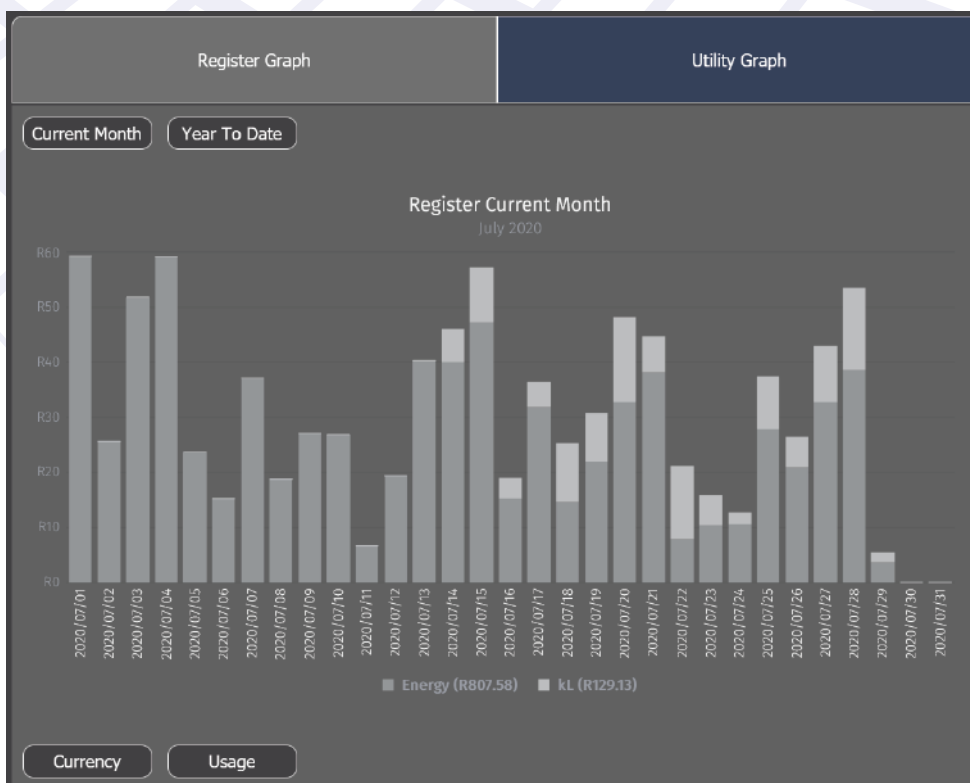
Register Graph

Utility Graph

Current Month

Year To Date

Register Current Month
July 2020

R60
R50
R40
R30
R20
R10
R0

2020/07/01
2020/07/02
2020/07/03
2020/07/04
2020/07/05
2020/07/06
2020/07/07
2020/07/08
2020/07/09
2020/07/10
2020/07/11
2020/07/12
2020/07/13
2020/07/14
2020/07/15
2020/07/16
2020/07/17
2020/07/18
2020/07/19
2020/07/20
2020/07/21
2020/07/22
2020/07/23
2020/07/24
2020/07/25
2020/07/26
2020/07/27
2020/07/28
2020/07/29
2020/07/30
2020/07/31

Energy (R807.58)
kL (R129.13)

Currency

Usage